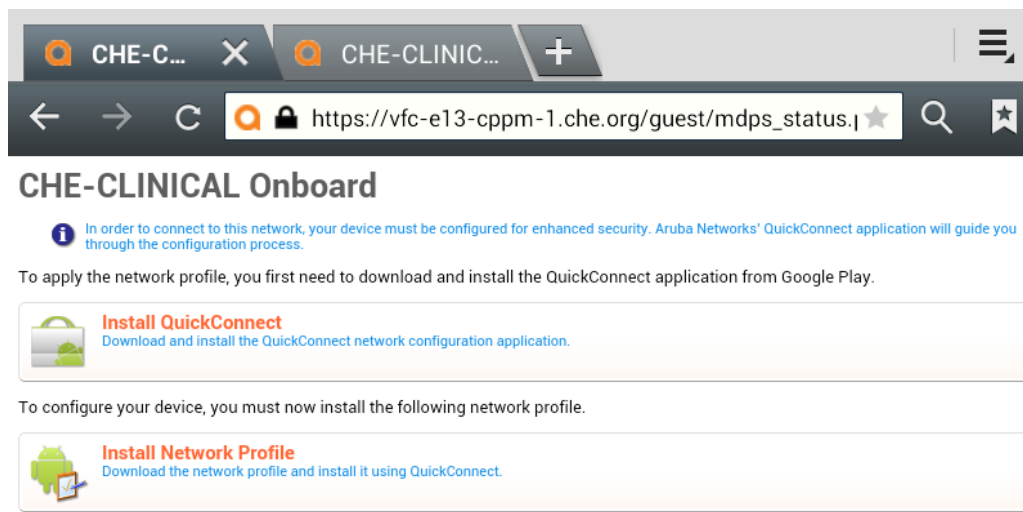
CHE-C...

CHE-CLINIC...

https://vfc-e13-cppm-1.che.org/guest/mdps_status.

CHE-CLINICAL Onboard

In order to connect to this network, your device must be configured for enhanced security. Aruba Networks' QuickConnect application will guide you through the configuration process.

To apply the network profile, you first need to download and install the QuickConnect application from Google Play.

Install QuickConnect
Download and install the QuickConnect network configuration application.

To configure your device, you must now install the following network profile.

Install Network Profile
Download the network profile and install it using QuickConnect.